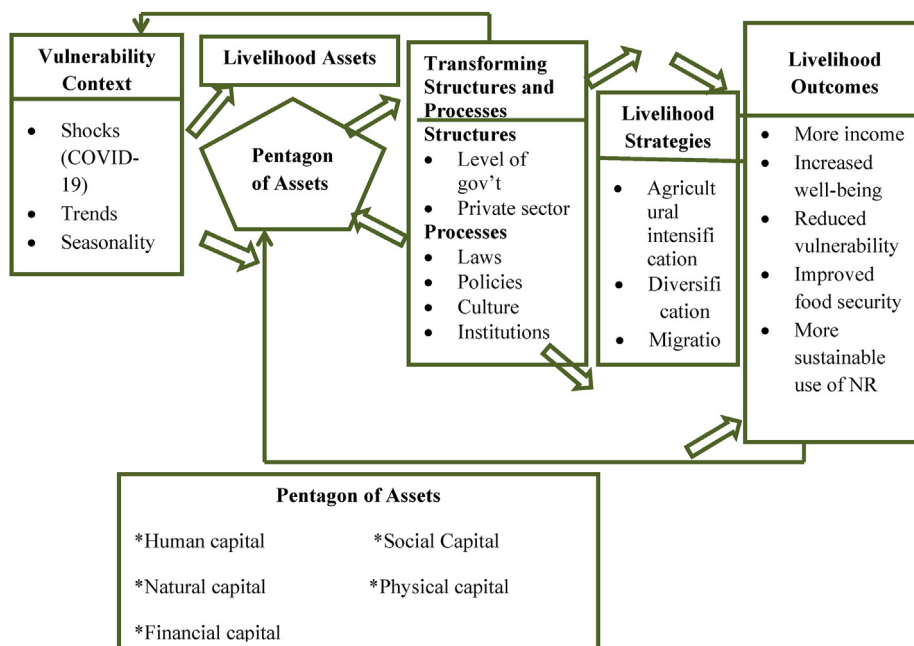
Vulnerability Context

- Shocks (COVID-19)
- Trends
- Seasonality

Livelihood Assets

Pentagon of Assets

Transforming Structures and Processes

Structures

- Level of gov't
- Private sector

Processes

- Laws
- Policies
- Culture
- Institutions

Livelihood Strategies

- Agricultural intensification
- Diversification
- Migratio

Livelihood Outcomes

- More income
- Increased well-being
- Reduced vulnerability
- Improved food security
- More sustainable use of NR

Pentagon of Assets

*Human capital *Social Capital

*Natural capital *Physical capital

*Financial capital